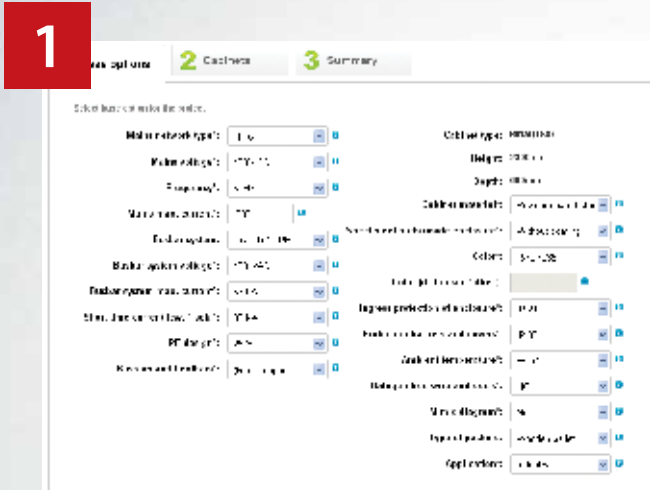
1

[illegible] options

2 Cabinets

3 Summary

Select basic data for the order.

Mains network type*: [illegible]
Mains voltage*: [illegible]
Frequency*: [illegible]
Mains main current*: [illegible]
Busbar system: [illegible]
Busbar system voltage*: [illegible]
Busbar system main current*: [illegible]
Short-time current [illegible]: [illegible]
PE design*: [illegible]
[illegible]: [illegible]

Cabinet type: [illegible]
Height: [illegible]
Depth: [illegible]
Cabinet material*: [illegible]
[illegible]: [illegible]
Colour*: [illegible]
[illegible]
Degree of protection of enclosure*: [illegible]
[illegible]: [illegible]
Ambient temperature*: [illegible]
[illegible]: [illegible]
Mimic diagram*: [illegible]
Type of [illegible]: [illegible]
Application*: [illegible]